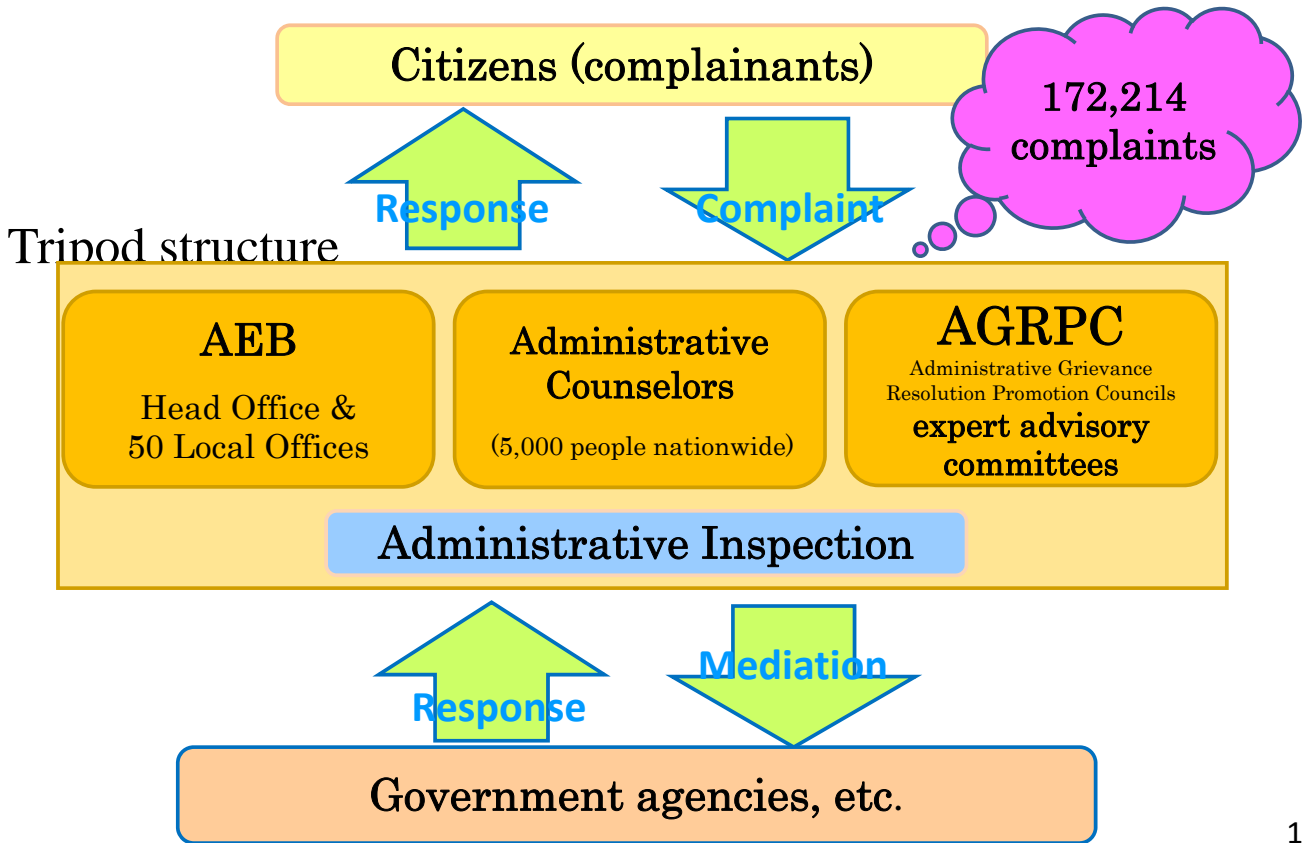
Citizens (complainants)

172,214 complaints

Response

Complaint

Tripod structure

AEB

Head Office & 50 Local Offices

Administrative Counselors

(5,000 people nationwide)

AGRPC

Administrative Grievance Resolution Promotion Councils

expert advisory committees

Administrative Inspection

Response

Mediation

Government agencies, etc.

1